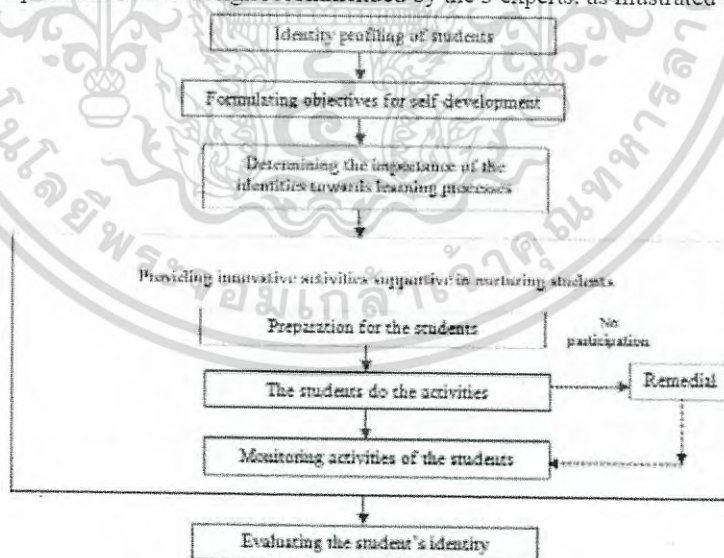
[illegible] by the 5 experts, as illustrated

Identity profiling of students

Formulating objectives for self development

Determining the importance of the identities towards learning processes

Providing innovative activities supportive in nurturing students

Preparation for the students

No participation

The students do the activities

Remedial

Monitoring activities of the students

Evaluating the student's identity